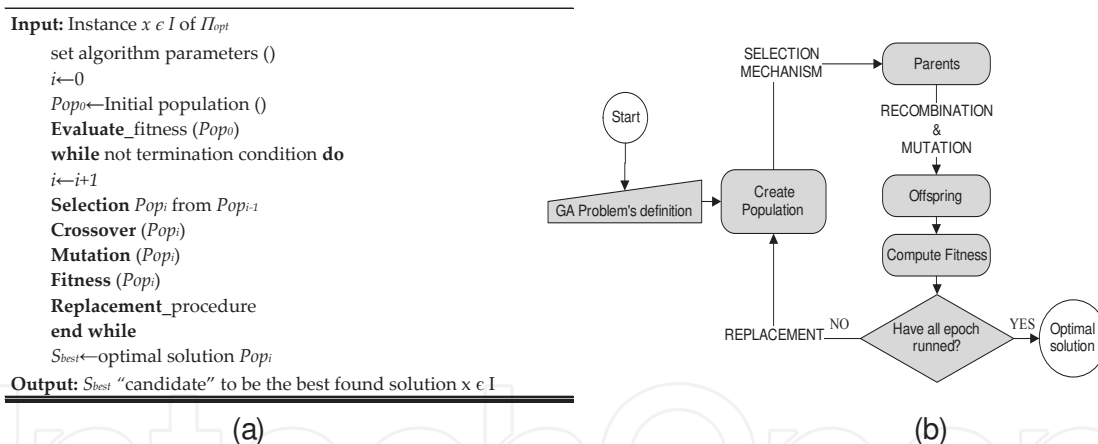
**Input:** Instance $x \epsilon I$ of $\Pi_{opt}$

set algorithm parameters ()
$i \leftarrow 0$
$Pop_0 \leftarrow$Initial population ()
**Evaluate**_fitness ($Pop_0$)
**while** not termination condition **do**
$i \leftarrow i+1$
**Selection** $Pop_i$ from $Pop_{i-1}$
**Crossover** ($Pop_i$)
**Mutation** ($Pop_i$)
**Fitness** ($Pop_i$)
**Replacement**_procedure
**end while**
$S_{best} \leftarrow$optimal solution $Pop_i$

**Output:** $S_{best}$ "candidate" to be the best found solution x ϵ I

(a)

SELECTION MECHANISM

Parents

Start

RECOMBINATION & MUTATION

GA Problem's definition

Create Population

Offspring

Compute Fitness

REPLACEMENT

NO

Have all epoch runned?

YES

Optimal solution

(b)